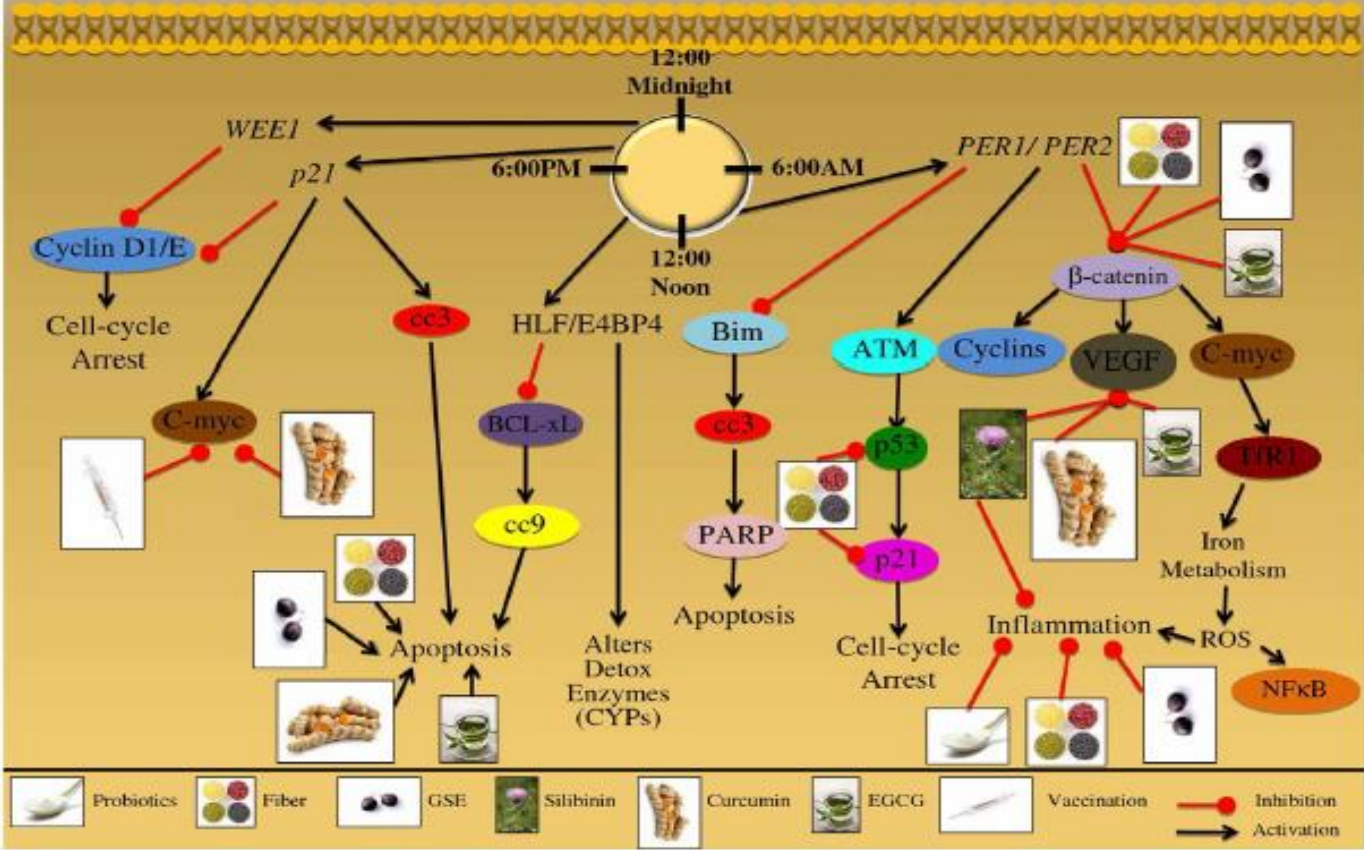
12:00
Midnight
WEE1
p21
6:00PM
6:00AM
PER1/ PER2
12:00
Noon
Cyclin D1/E
Cell-cycle Arrest
cc3
HLF/E4BP4
Bim
β-catenin
ATM
Cyclins
VEGF
C-myc
C-myc
BCL-xL
cc3
p53
TfR1
cc9
PARP
p21
Iron Metabolism
Apoptosis
Apoptosis
Alters Detox Enzymes (CYPs)
Cell-cycle Arrest
Inflammation
ROS
NFκB
Probiotics
Fiber
GSE
Silibinin
Curcumin
EGCG
Vaccination
Inhibition
Activation